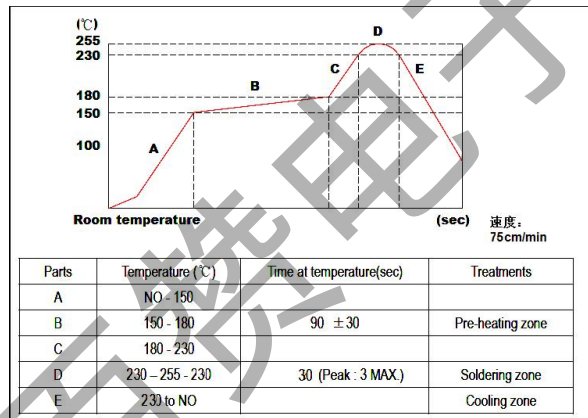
(℃)
255
230
180
150
100

A
B
C
D
E

Room temperature
(sec)

速度:
75cm/min

| Parts | Temperature (℃) | Time at temperature(sec) | Treatments |
|---|---|---|---|
| A | NO - 150 | | |
| B | 150 - 180 | 90 ±30 | Pre-heating zone |
| C | 180 - 230 | | |
| D | 230 – 255 - 230 | 30 (Peak : 3 MAX.) | Soldering zone |
| E | 230 to NO | | Cooling zone |